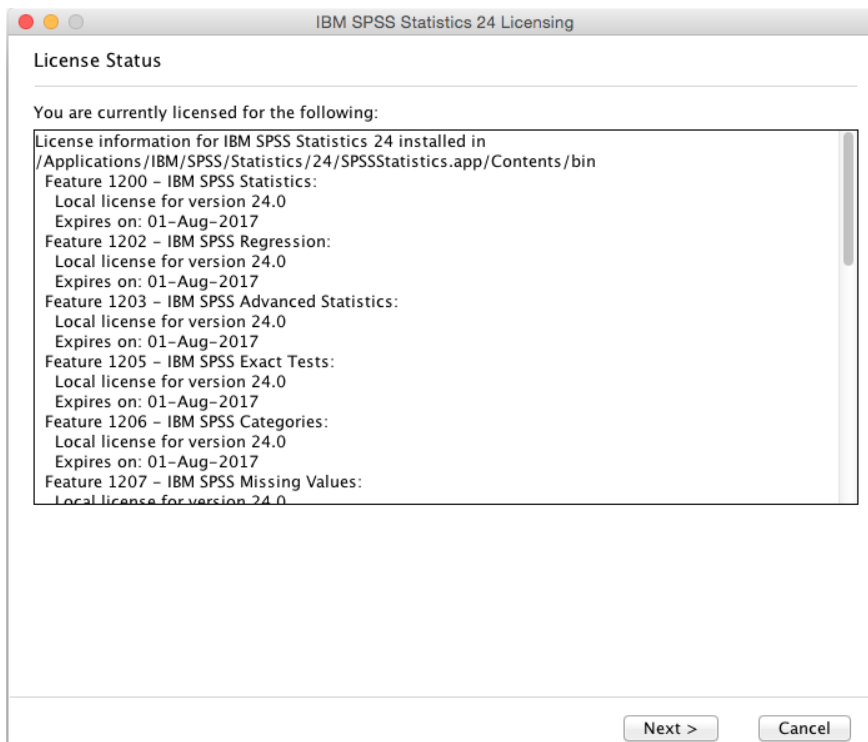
IBM SPSS Statistics 24 Licensing

License Status

You are currently licensed for the following:

License information for IBM SPSS Statistics 24 installed in /Applications/IBM/SPSS/Statistics/24/SPSSStatistics.app/Contents/bin
Feature 1200 - IBM SPSS Statistics:
Local license for version 24.0
Expires on: 01-Aug-2017
Feature 1202 - IBM SPSS Regression:
Local license for version 24.0
Expires on: 01-Aug-2017
Feature 1203 - IBM SPSS Advanced Statistics:
Local license for version 24.0
Expires on: 01-Aug-2017
Feature 1205 - IBM SPSS Exact Tests:
Local license for version 24.0
Expires on: 01-Aug-2017
Feature 1206 - IBM SPSS Categories:
Local license for version 24.0
Expires on: 01-Aug-2017
Feature 1207 - IBM SPSS Missing Values:
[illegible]

Next >
Cancel